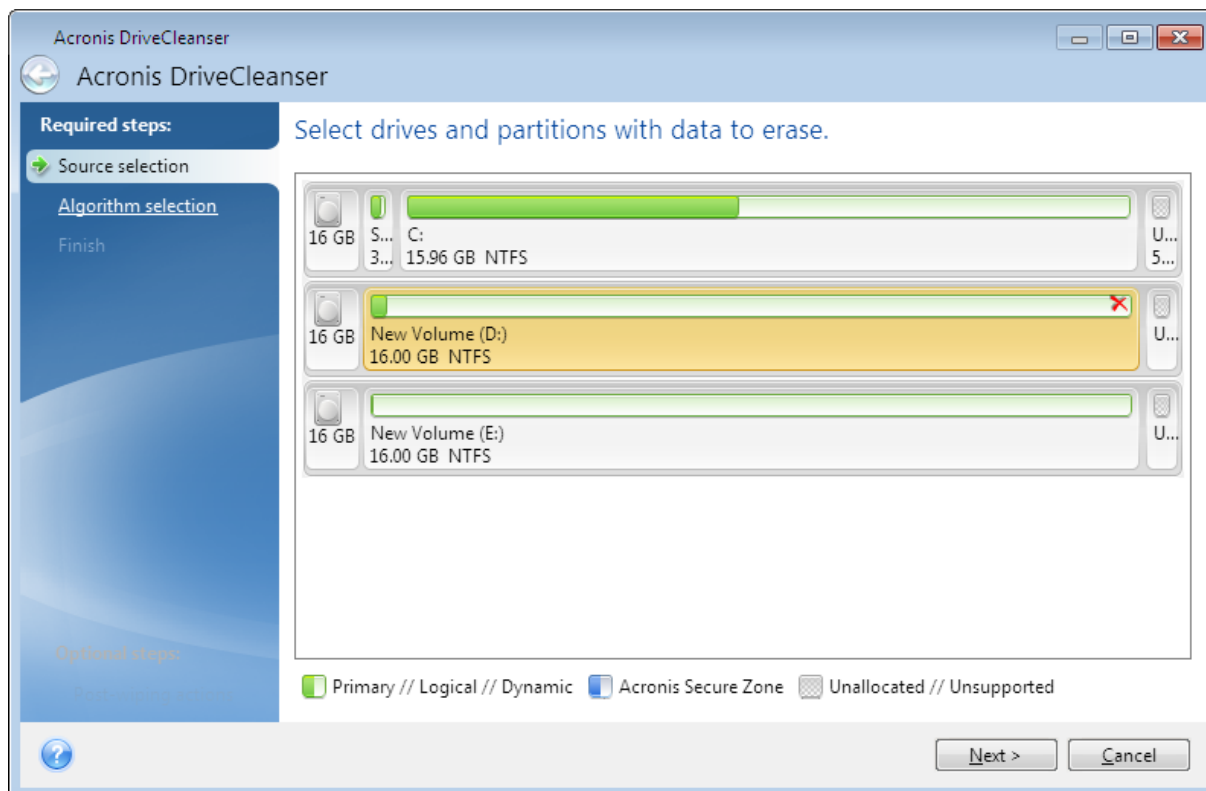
Acronis DriveCleanser

Acronis DriveCleanser

Required steps:

Source selection

Algorithm selection

Finish

Select drives and partitions with data to erase.

16 GB S... 3... C: 15.96 GB NTFS U... 5...

16 GB New Volume (D:) 16.00 GB NTFS U...

16 GB New Volume (E:) 16.00 GB NTFS U...

Optional steps:

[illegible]

Primary // Logical // Dynamic Acronis Secure Zone Unallocated // Unsupported

Next > Cancel